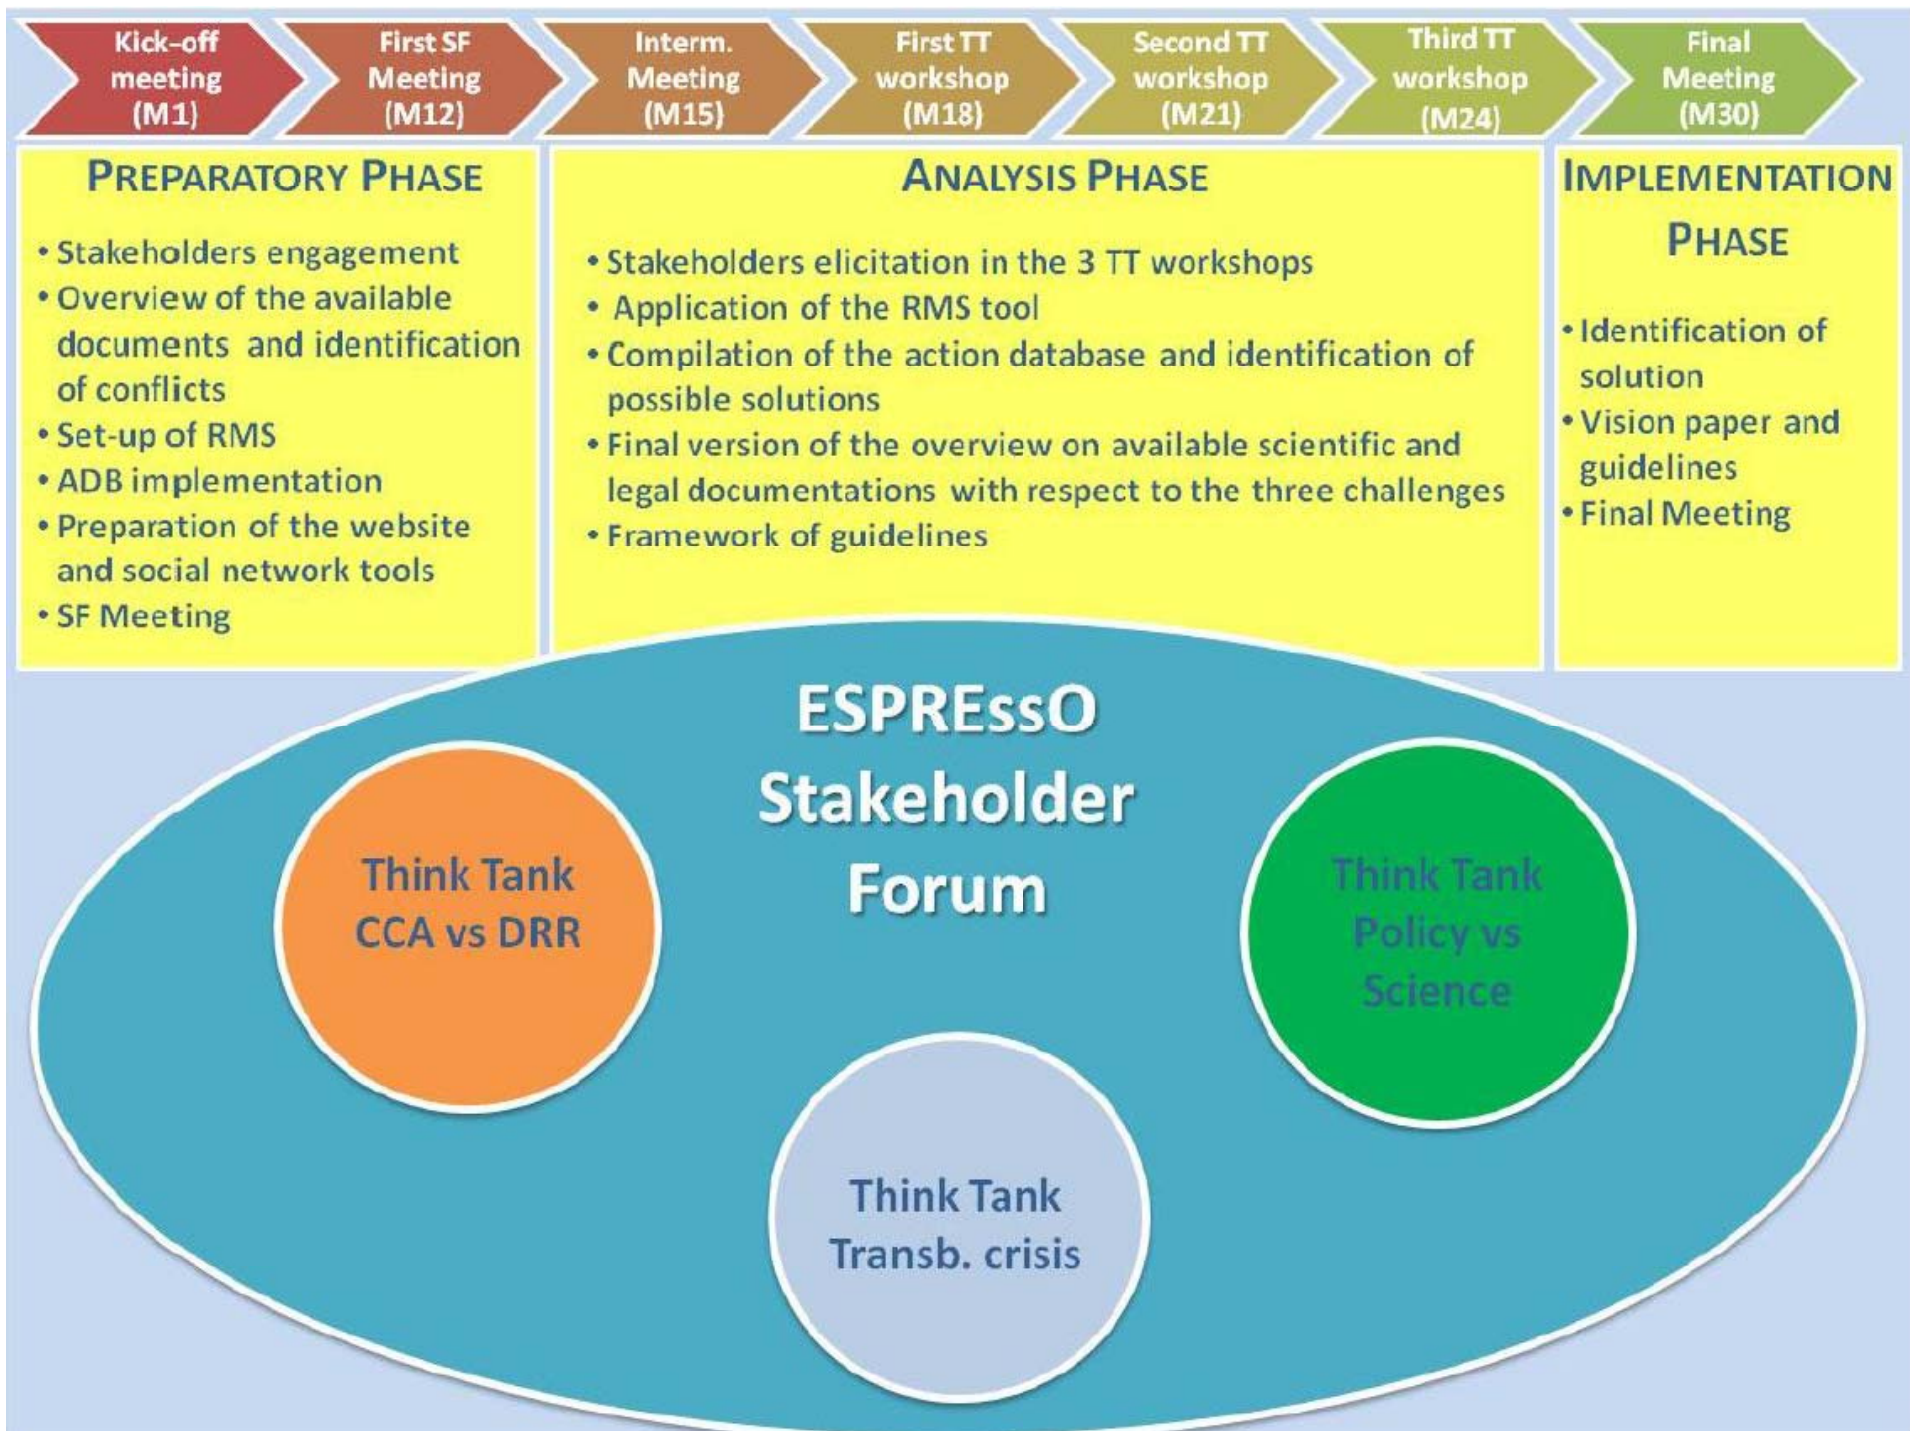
Kick-off meeting (M1)

First SF Meeting (M12)

Interm. Meeting (M15)

First TT workshop (M18)

Second TT workshop (M21)

Third TT workshop (M24)

Final Meeting (M30)

PREPARATORY PHASE

• Stakeholders engagement
• Overview of the available documents and identification of conflicts
• Set-up of RMS
• ADB implementation
• Preparation of the website and social network tools
• SF Meeting

ANALYSIS PHASE

• Stakeholders elicitation in the 3 TT workshops
• Application of the RMS tool
• Compilation of the action database and identification of possible solutions
• Final version of the overview on available scientific and legal documentations with respect to the three challenges
• Framework of guidelines

IMPLEMENTATION PHASE

• Identification of solution
• Vision paper and guidelines
• Final Meeting

ESPREssO Stakeholder Forum

Think Tank CCA vs DRR

Think Tank Policy vs Science

Think Tank Transb. crisis